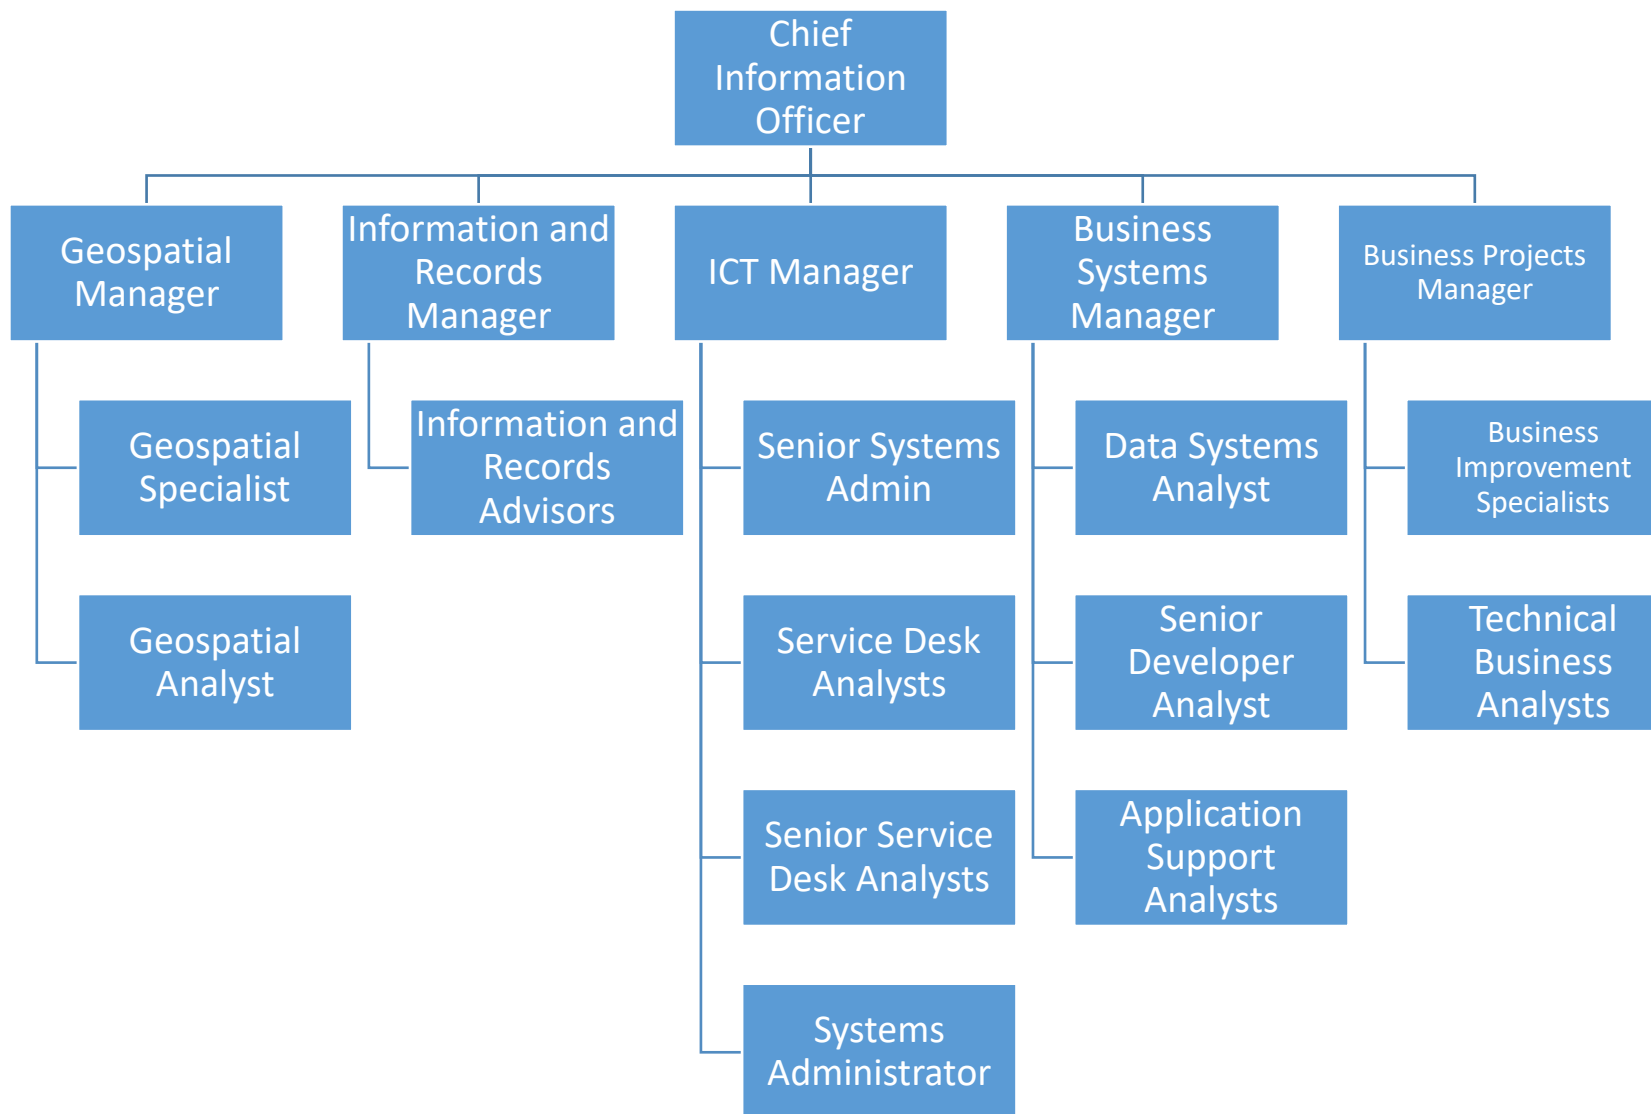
Chief Information Officer

Geospatial Manager

Geospatial Specialist

Geospatial Analyst

Information and Records Manager

Information and Records Advisors

ICT Manager

Senior Systems Admin

Service Desk Analysts

Senior Service Desk Analysts

Systems Administrator

Business Systems Manager

Data Systems Analyst

Senior Developer Analyst

Application Support Analysts

Business Projects Manager

Business Improvement Specialists

Technical Business Analysts